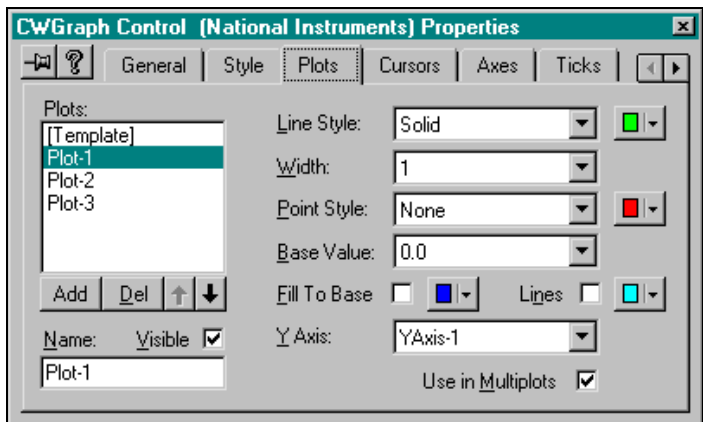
CWGraph Control (National Instruments) Properties

General | Style | Plots | Cursors | Axes | Ticks

Plots:
[Template]
Plot-1
Plot-2
Plot-3

Add | Del

Name: Visible ☑
Plot-1

Line Style: Solid
Width: 1
Point Style: None
Base Value: 0.0
Fill To Base ☐ Lines ☐
Y Axis: YAxis-1
Use in Multiplots ☑